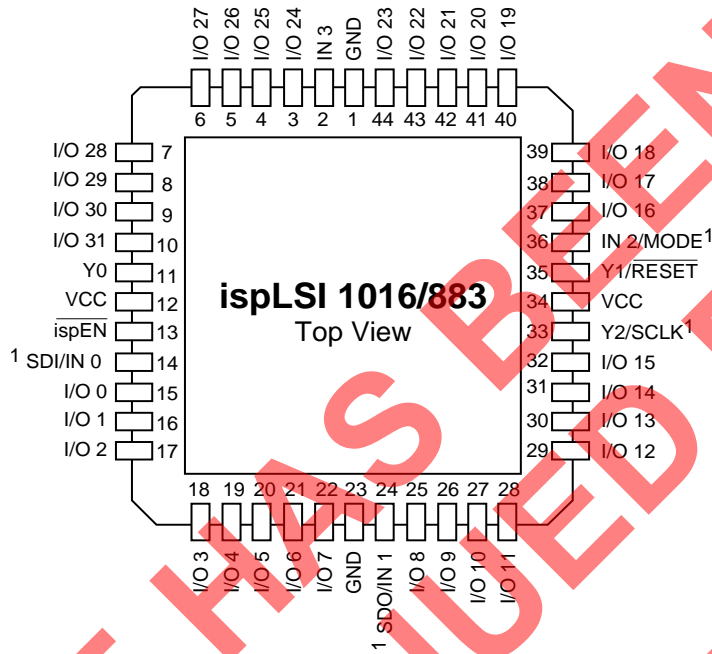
I/O 27
I/O 26
I/O 25
I/O 24
IN 3
GND
I/O 23
I/O 22
I/O 21
I/O 20
I/O 19

6 5 4 3 2 1 44 43 42 41 40

I/O 28 7
I/O 29 8
I/O 30 9
I/O 31 10
Y0 11
VCC 12
$\overline{\text{ispEN}}$ 13
$^1$ SDI/IN 0 14
I/O 0 15
I/O 1 16
I/O 2 17

39 I/O 18
38 I/O 17
37 I/O 16
36 IN 2/MODE$^1$
35 Y1/$\overline{\text{RESET}}$
34 VCC
33 Y2/SCLK$^1$
32 I/O 15
31 I/O 14
30 I/O 13
29 I/O 12

ispLSI 1016/883
Top View

18 19 20 21 22 23 24 25 26 27 28

I/O 3
I/O 4
I/O 5
I/O 6
I/O 7
GND
$^1$ SDO/IN 1
I/O 8
I/O 9
I/O 10
I/O 11

HAS BEEN
UED